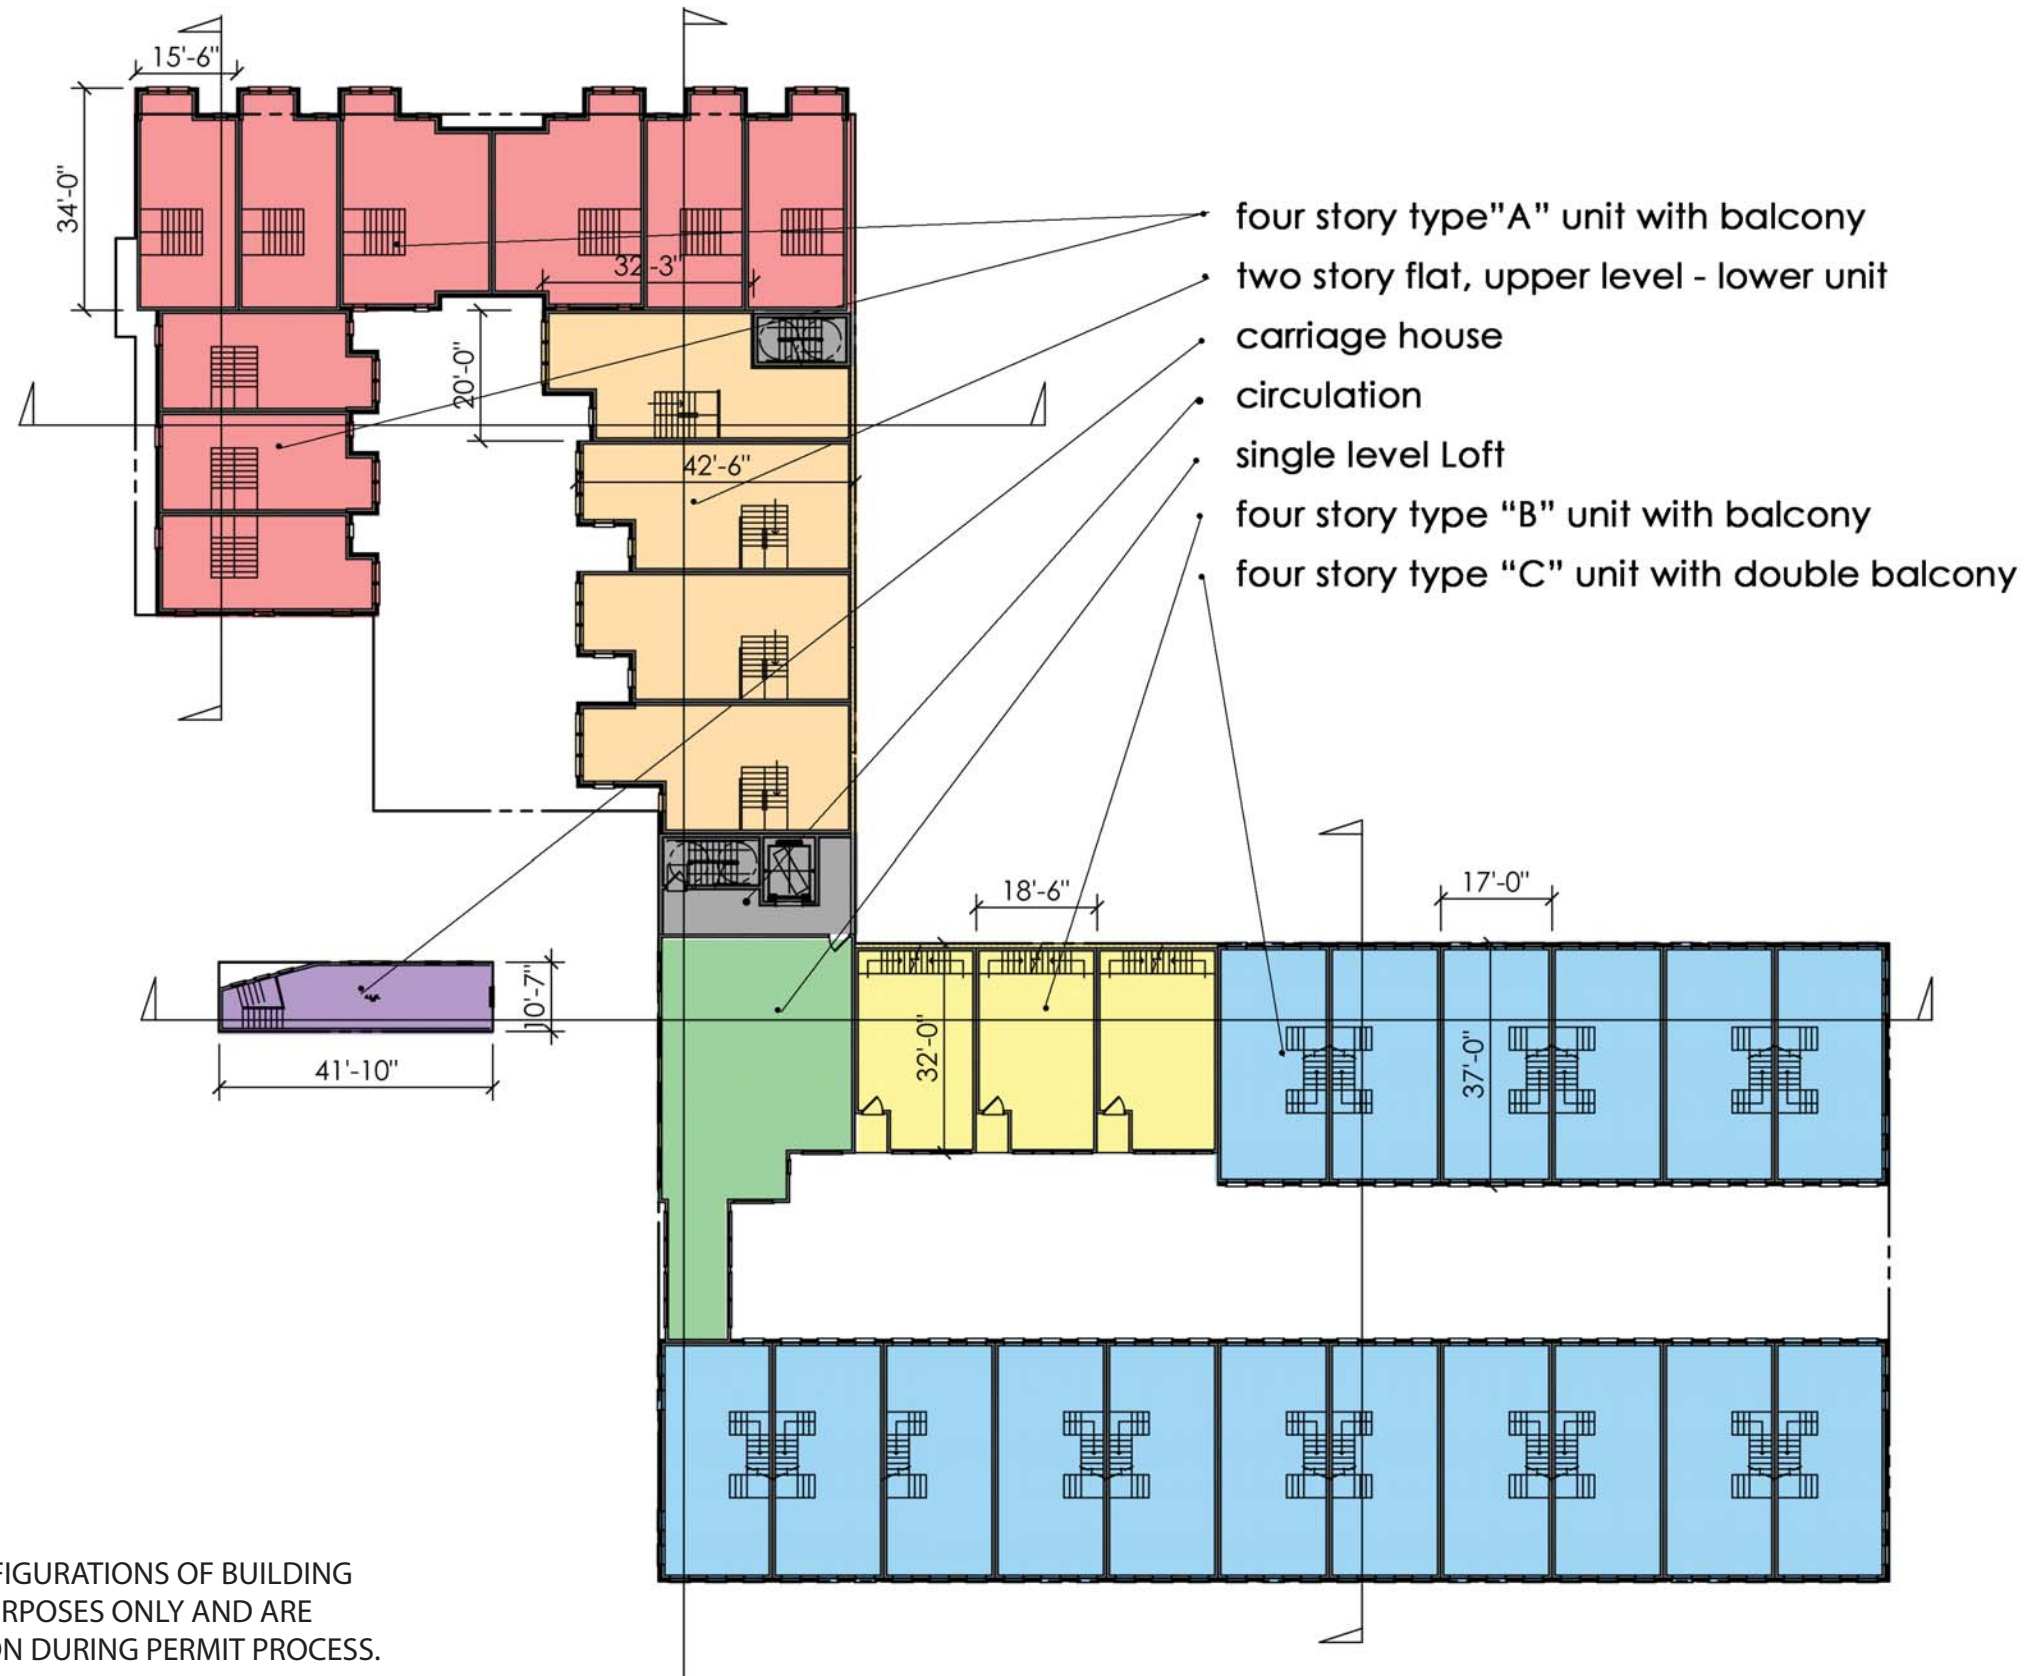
15'-6"

34'-0"

32'-3"

20'-0"

42'-6"

four story type"A" unit with balcony
two story flat, upper level - lower unit
carriage house
circulation
single level Loft
four story type "B" unit with balcony
four story type "C" unit with double balcony

18'-6"

17'-0"

10'-7"

41'-10"

32'-0"

37'-0"

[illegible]FIGURATIONS OF BUILDING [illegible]RPOSES ONLY AND ARE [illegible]ON DURING PERMIT PROCESS.